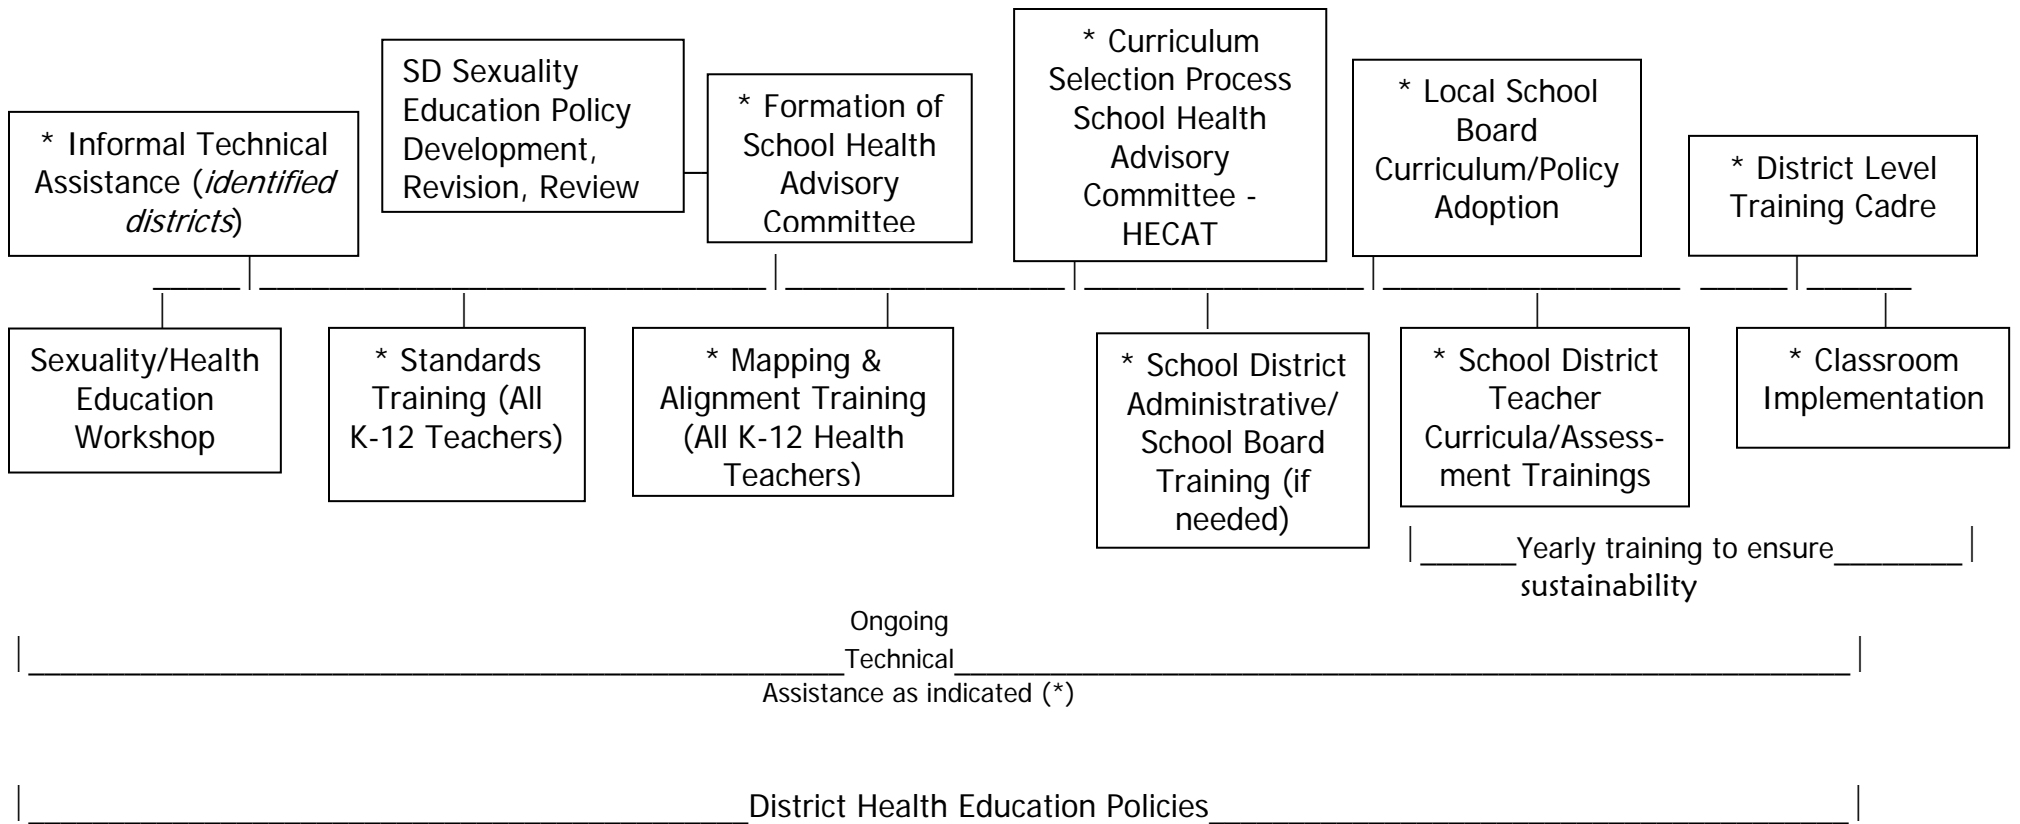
SD Sexuality Education Policy Development, Revision, Review

* Informal Technical Assistance (*identified districts*)

* Formation of School Health Advisory Committee

* Curriculum Selection Process School Health Advisory Committee - HECAT

* Local School Board Curriculum/Policy Adoption

* District Level Training Cadre

Sexuality/Health Education Workshop

* Standards Training (All K-12 Teachers)

* Mapping & Alignment Training (All K-12 Health Teachers)

* School District Administrative/ School Board Training (if needed)

* School District Teacher Curricula/Assessment Trainings

* Classroom Implementation

Yearly training to ensure sustainability

Ongoing Technical Assistance as indicated (*)

District Health Education Policies